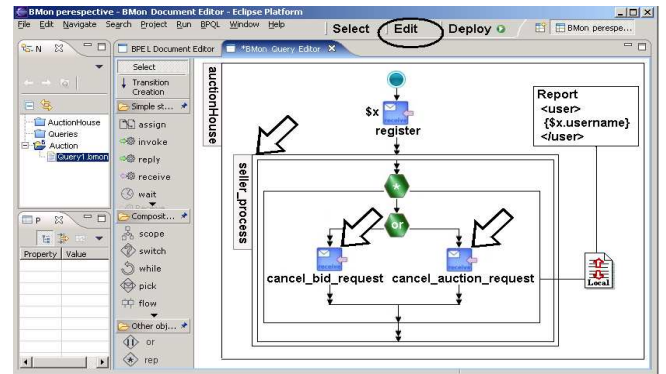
BMon perespective - BMon Document Editor - Eclipse Platform

File Edit Navigate Search Project Run BPQL Window Help

Select Edit Deploy

BMon perespe...

N

BPEL Document Editor

*BMon Query Editor

Select

Transition Creation

Simple st...

assign

invoke

reply

receive

wait

Composit...

scope

switch

while

pick

flow

Other obj...

or

rep

AuctionHouse

Queries

Auction

Query1.bmon

P

Property

Value

auctionHouse

$x

register

Report
<user>
{$x.username}
</user>

seller_process

or

cancel_bid_request

cancel_auction_request

Local